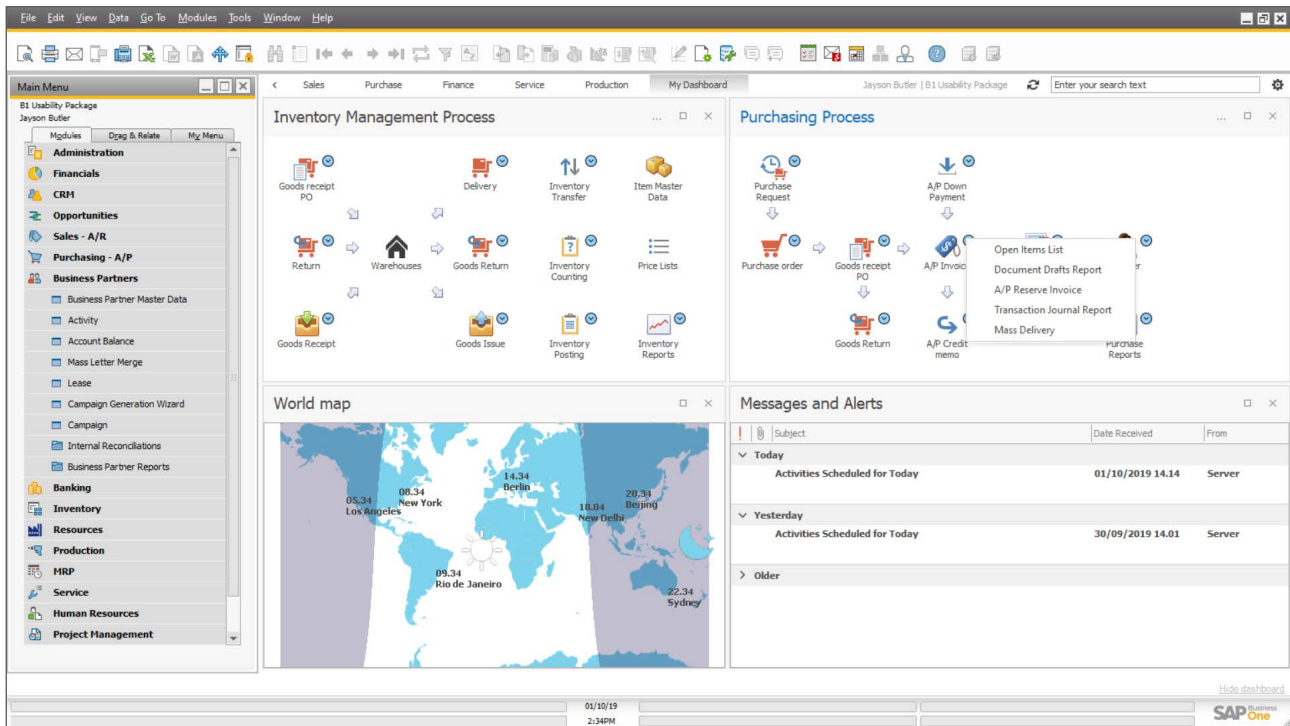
File Edit View Data Go To Modules Tools Window Help

Main Menu
B1 Usability Package
Jayson Butler
Modules | Drag & Relate | My Menu
Administration
Financials
CRM
Opportunities
Sales - A/R
Purchasing - A/P
Business Partners
Business Partner Master Data
Activity
Account Balance
Mass Letter Merge
Lease
Campaign Generation Wizard
Campaign
Internal Reconciliations
Business Partner Reports
Banking
Inventory
Resources
Production
MRP
Service
Human Resources
Project Management

Sales | Purchase | Finance | Service | Production | My Dashboard
Jayson Butler | B1 Usability Package
Enter your search text

Inventory Management Process
Goods receipt PO
Delivery
Inventory Transfer
Item Master Data
Return
Warehouses
Goods Return
Inventory Counting
Price Lists
Goods Receipt
Goods Issue
Inventory Posting
Inventory Reports

Purchasing Process
Purchase Request
A/P Down Payment
Purchase order
Goods receipt PO
A/P Invoic
Goods Return
A/P Credit memo
Purchase Reports
Open Items List
Document Drafts Report
A/P Reserve Invoice
Transaction Journal Report
Mass Delivery

World map
05.34 Los Angeles
08.34 New York
14.34 Berlin
18.04 New Delhi
20.34 Beijing
09.34 Rio de Janeiro
22.34 Sydney

Messages and Alerts
| Subject | Date Received | From |
|---|---|---|
| Today | | |
| Activities Scheduled for Today | 01/10/2019 14.14 | Server |
| Yesterday | | |
| Activities Scheduled for Today | 30/09/2019 14.01 | Server |
| Older | | |

Hide dashboard
01/10/19
2:34PM
SAP Business One